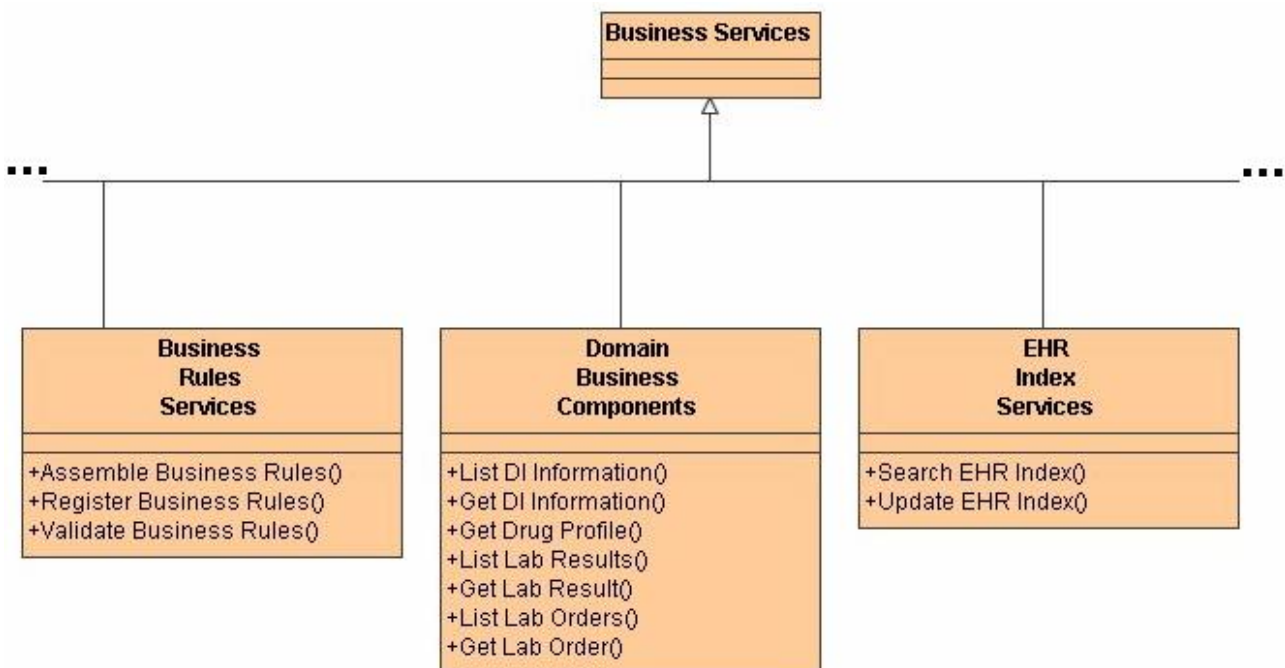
Business Services

...

...

Business Rules Services

+Assemble Business Rules()
+Register Business Rules()
+Validate Business Rules()

Domain Business Components

+List DI Information()
+Get DI Information()
+Get Drug Profile()
+List Lab Results()
+Get Lab Result()
+List Lab Orders()
+Get Lab Order()

EHR Index Services

+Search EHR Index()
+Update EHR Index()